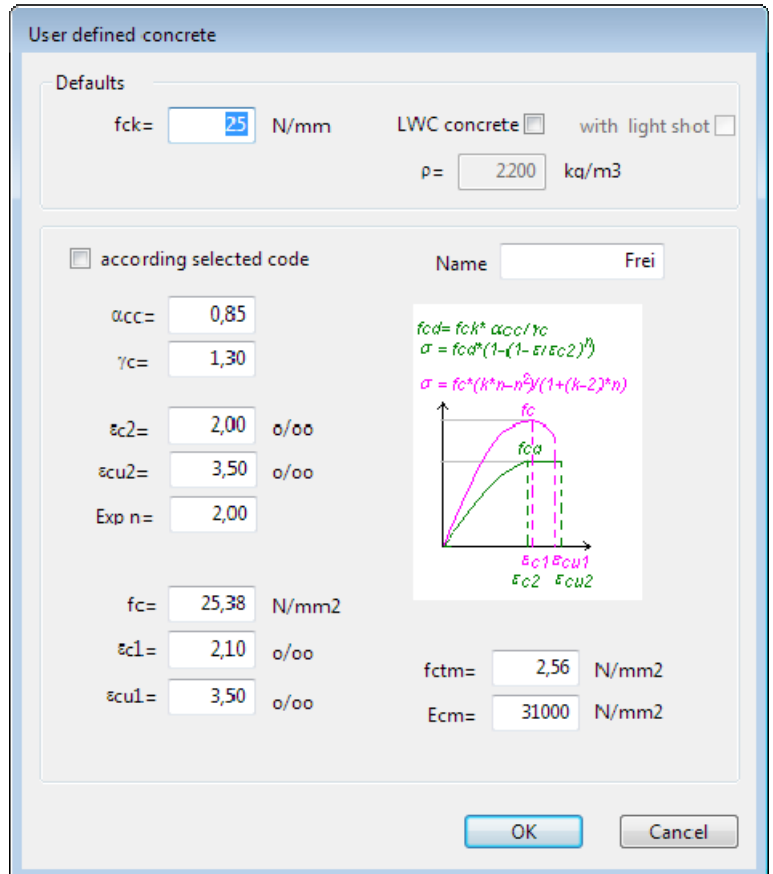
User defined concrete

Defaults

fck= 25 N/mm

LWC concrete

with light shot

ρ= 2200 kg/m3

according selected code

Name Frei

αcc= 0,85

γc= 1,30

εc2= 2,00 o/oo

εcu2= 3,50 o/oo

Exp n= 2,00

fc= 25,38 N/mm2

εc1= 2,10 o/oo

εcu1= 3,50 o/oo

$fcd = fck * \alpha cc / \gamma c$
$\sigma = fcd*(1-(1-\varepsilon/\varepsilon c2)^n)$
$\sigma = fc*(k*n-n^2)/(1+(k-2)*n)$

fc

fcd

εc1 εcu1
εc2 εcu2

fctm= 2,56 N/mm2

Ecm= 31000 N/mm2

OK

Cancel